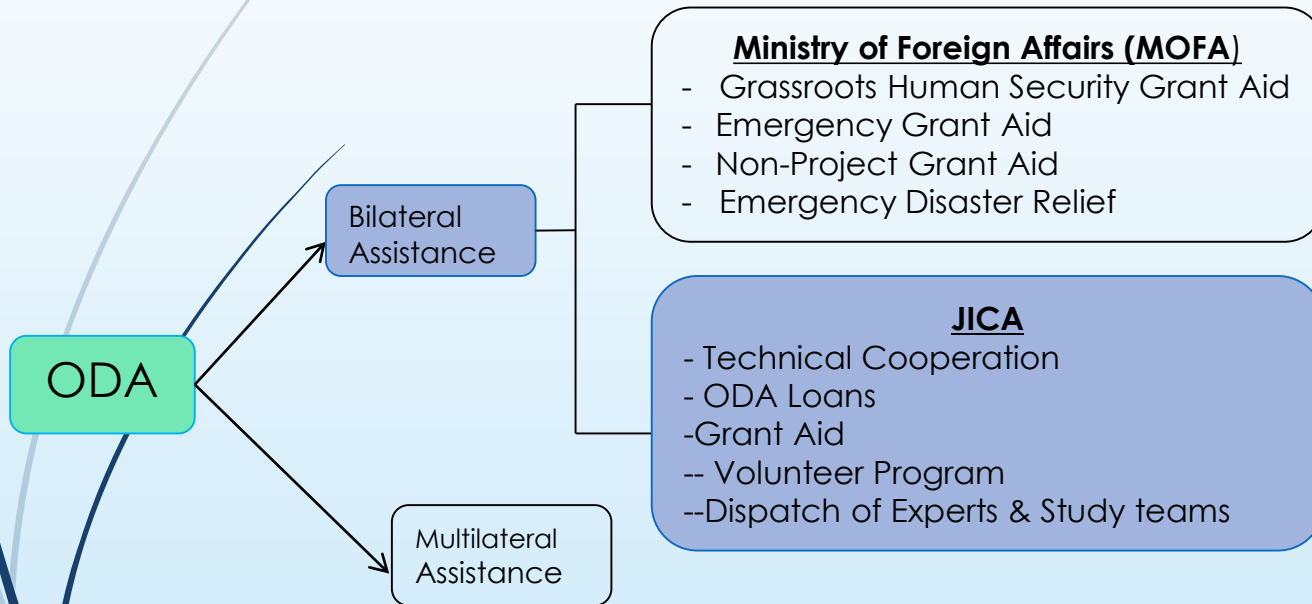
ODA

Bilateral Assistance

Ministry of Foreign Affairs (MOFA)
- Grassroots Human Security Grant Aid
- Emergency Grant Aid
- Non-Project Grant Aid
- Emergency Disaster Relief

JICA
- Technical Cooperation
- ODA Loans
-Grant Aid
-- Volunteer Program
--Dispatch of Experts & Study teams

Multilateral Assistance